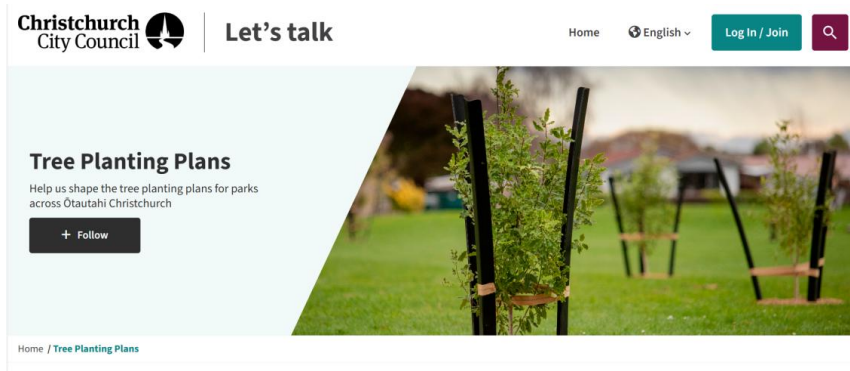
Christchurch City Council

Let's talk

Home

English

Log In / Join

Tree Planting Plans

Help us shape the tree planting plans for parks across Ōtautahi Christchurch

+ Follow

Home / Tree Planting Plans